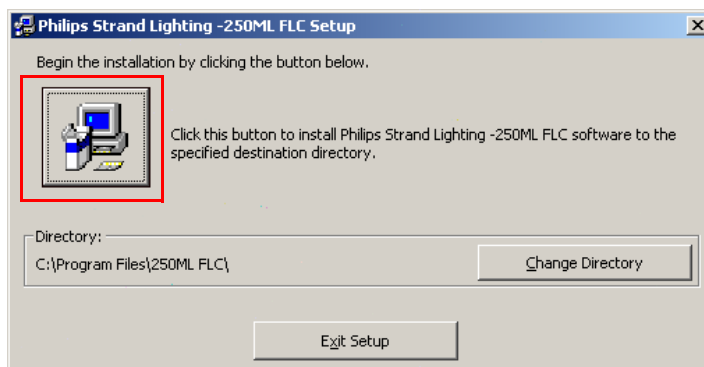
Philips Strand Lighting -250ML FLC Setup

Begin the installation by clicking the button below.

Click this button to install Philips Strand Lighting -250ML FLC software to the specified destination directory.

Directory:

C:\Program Files\250ML FLC\

Change Directory

Exit Setup